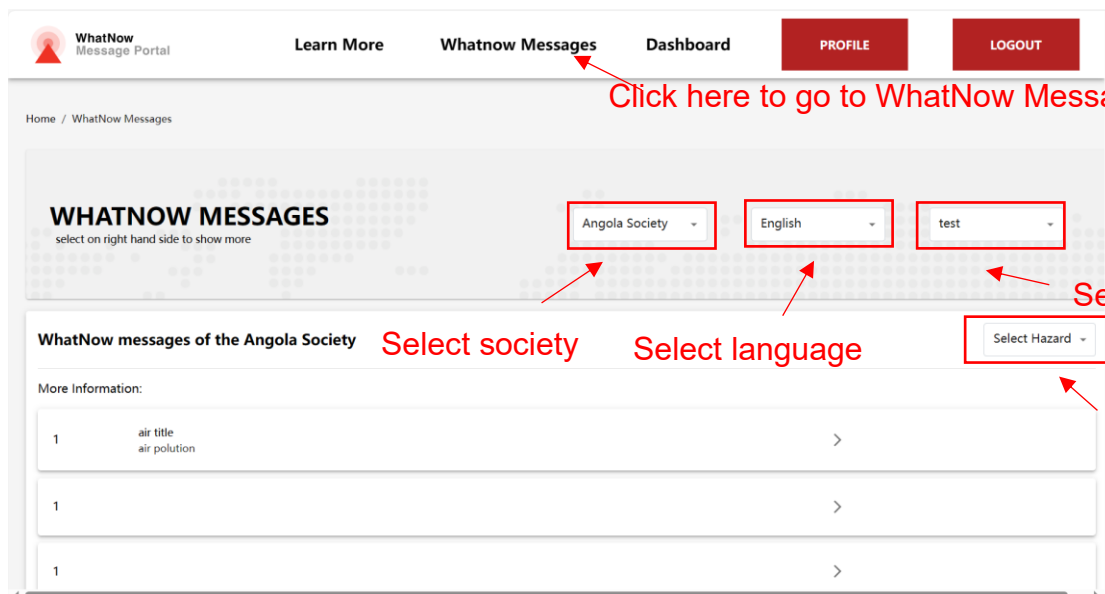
WhatNow
Message Portal

Learn More

Whatnow Messages

Dashboard

PROFILE

LOGOUT

Click here to go to WhatNow Messa

Home / WhatNow Messages

WHATNOW MESSAGES
select on right hand side to show more

Angola Society

English

test

Se

WhatNow messages of the Angola Society

Select society

Select language

Select Hazard

More Information:

1 air title
air polution

1

1